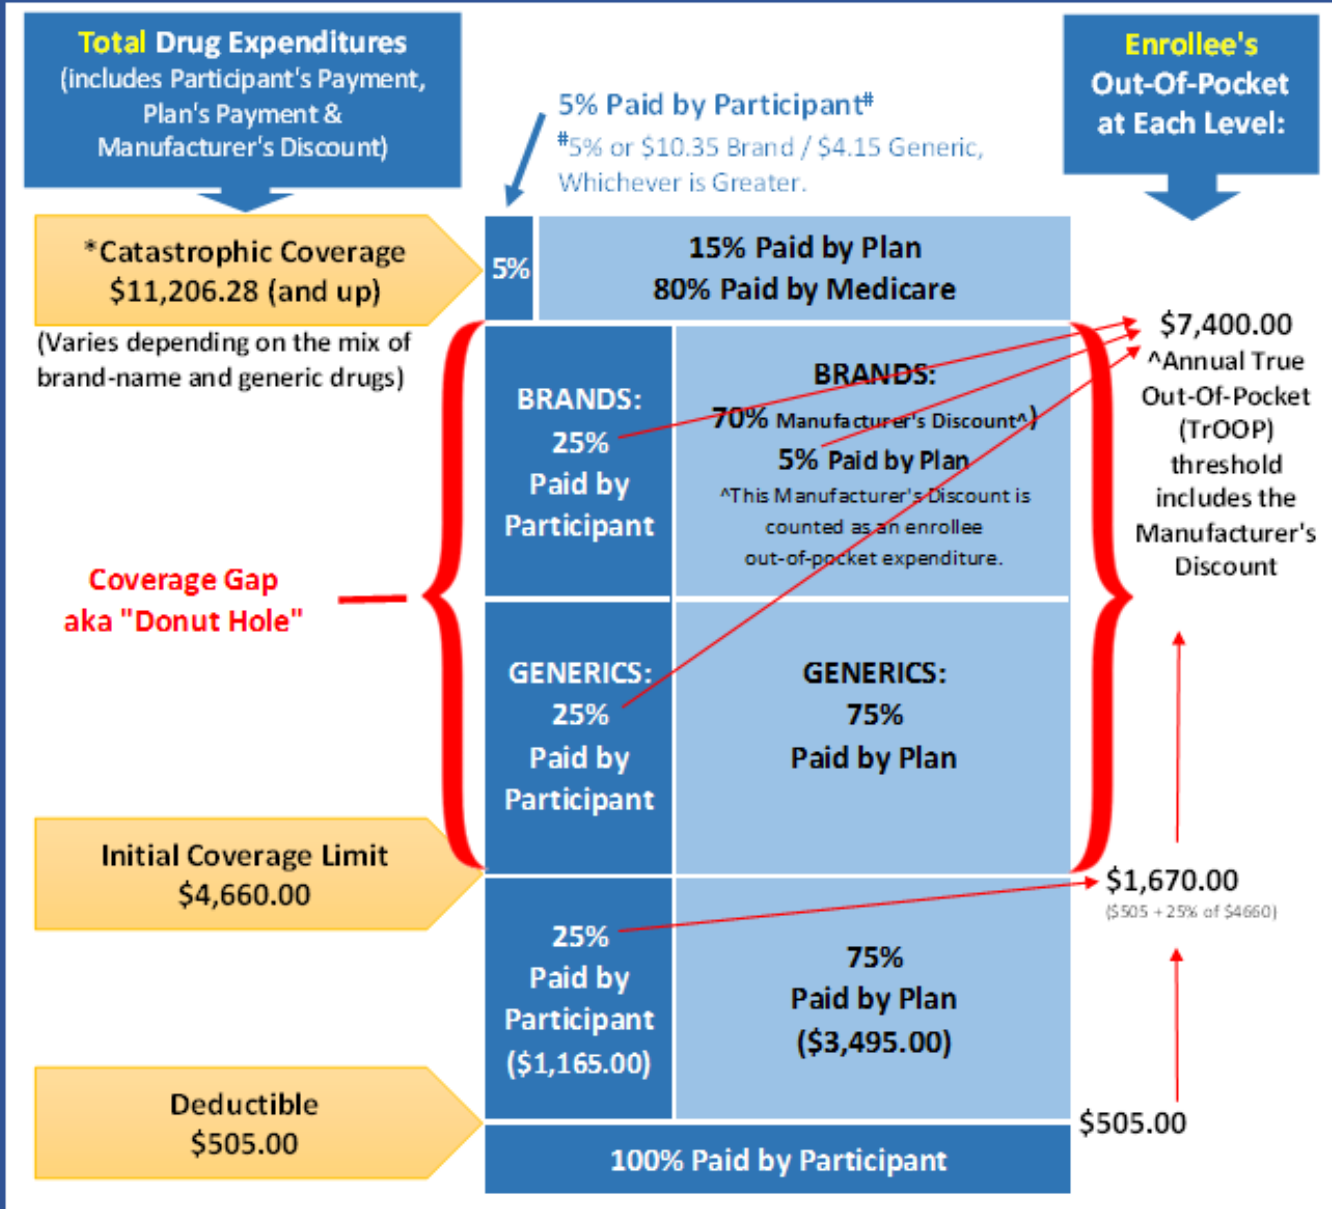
Total Drug Expenditures (includes Participant's Payment, Plan's Payment & Manufacturer's Discount)

5% Paid by Participant#
#5% or $10.35 Brand / $4.15 Generic, Whichever is Greater.

Enrollee's Out-Of-Pocket at Each Level:

*Catastrophic Coverage $11,206.28 (and up)
(Varies depending on the mix of brand-name and generic drugs)

5%

15% Paid by Plan
80% Paid by Medicare

$7,400.00
^Annual True Out-Of-Pocket (TrOOP) threshold includes the Manufacturer's Discount

BRANDS: 25% Paid by Participant

BRANDS:
70% Manufacturer's Discount^)
5% Paid by Plan
^This Manufacturer's Discount is counted as an enrollee out-of-pocket expenditure.

Coverage Gap aka "Donut Hole"

GENERICS: 25% Paid by Participant

GENERICS: 75% Paid by Plan

Initial Coverage Limit $4,660.00

$1,670.00
($505 + 25% of $4660)

25% Paid by Participant ($1,165.00)

75% Paid by Plan ($3,495.00)

Deductible $505.00

$505.00

100% Paid by Participant